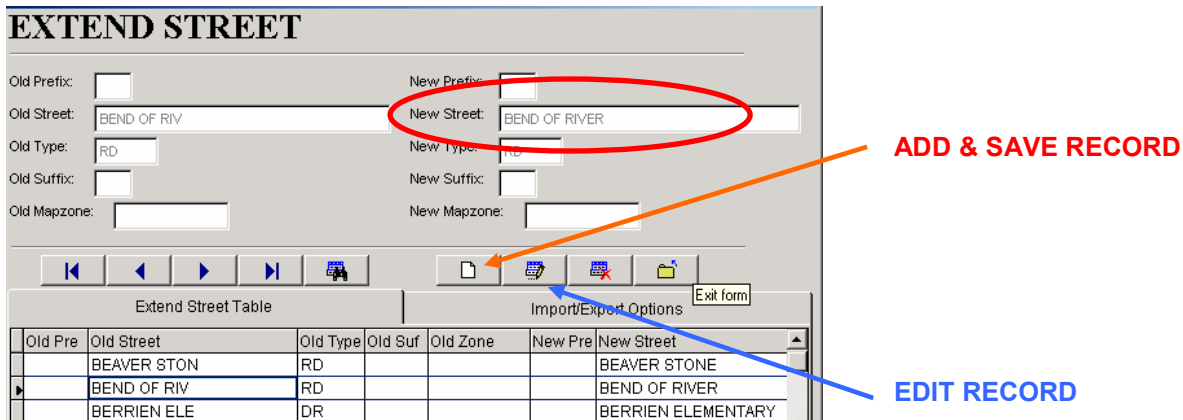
EXTEND STREET

Old Prefix:
Old Street: BEND OF RIV
Old Type: RD
Old Suffix:
Old Mapzone:

New Prefix:
New Street: BEND OF RIVER
New Type: RD
New Suffix:
New Mapzone:

ADD & SAVE RECORD

Exit form

Extend Street Table
Import/Export Options

| Old Pre | Old Street | Old Type | Old Suf | Old Zone | New Pre | New Street |
|---|---|---|---|---|---|---|
| | BEAVER STON | RD | | | | BEAVER STONE |
| | BEND OF RIV | RD | | | | BEND OF RIVER |
| | BERRIEN ELE | DR | | | | BERRIEN ELEMENTARY |

EDIT RECORD